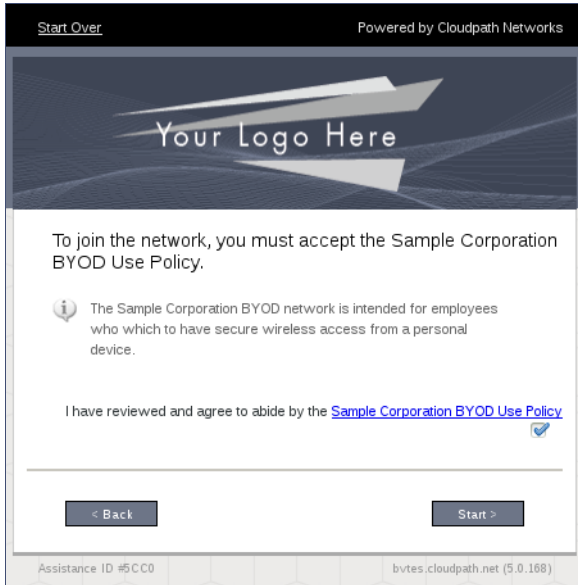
Start Over

Powered by Cloudpath Networks

Your Logo Here

To join the network, you must accept the Sample Corporation BYOD Use Policy.

The Sample Corporation BYOD network is intended for employees who which to have secure wireless access from a personal device.

I have reviewed and agree to abide by the Sample Corporation BYOD Use Policy

< Back

Start >

Assistance ID #5CC0

bvtes.cloudpath.net (5.0.168)